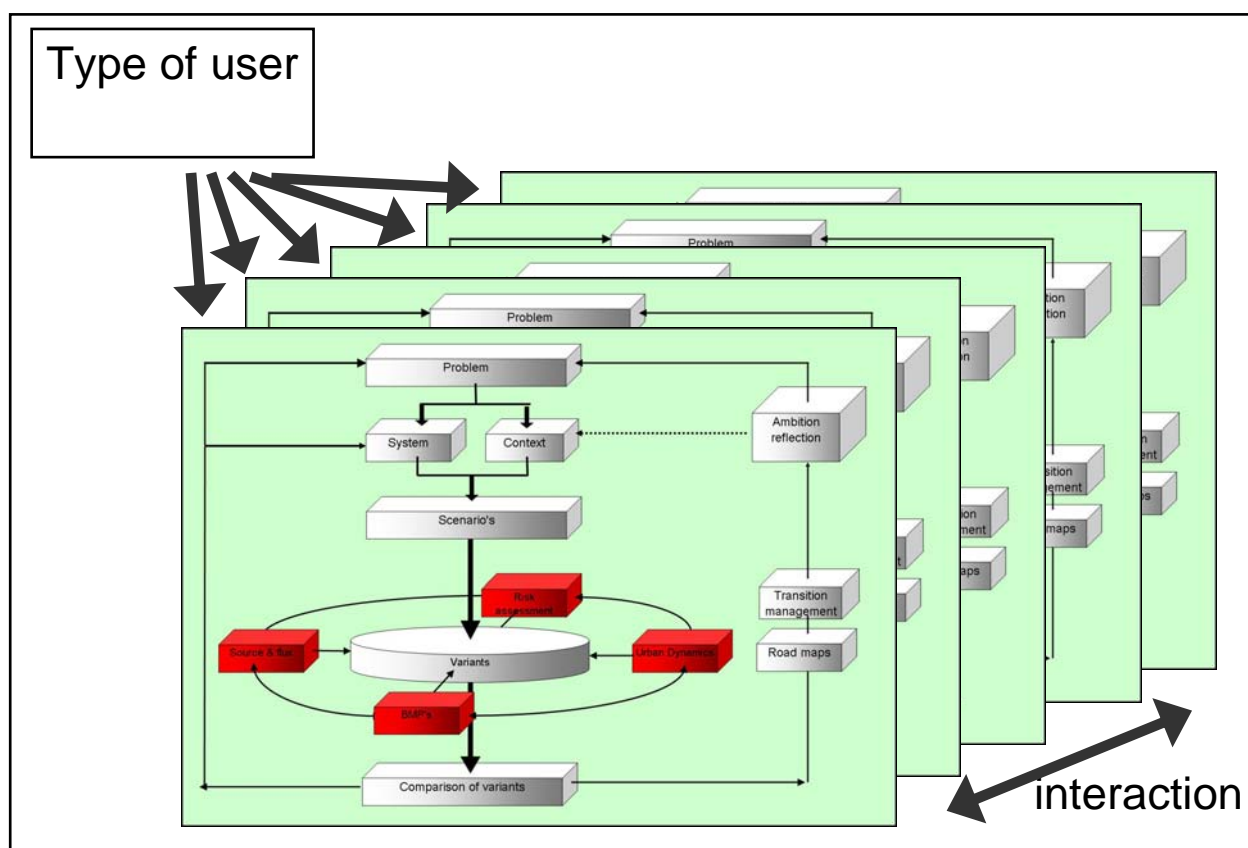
Type of user

Problem

Problem

Problem

System

Context

Ambition reflection

Scenario's

Risk assessment

Source & flux

Variants

Urban Dynamics

BMP's

Transition management

Road maps

Comparison of variants

interaction